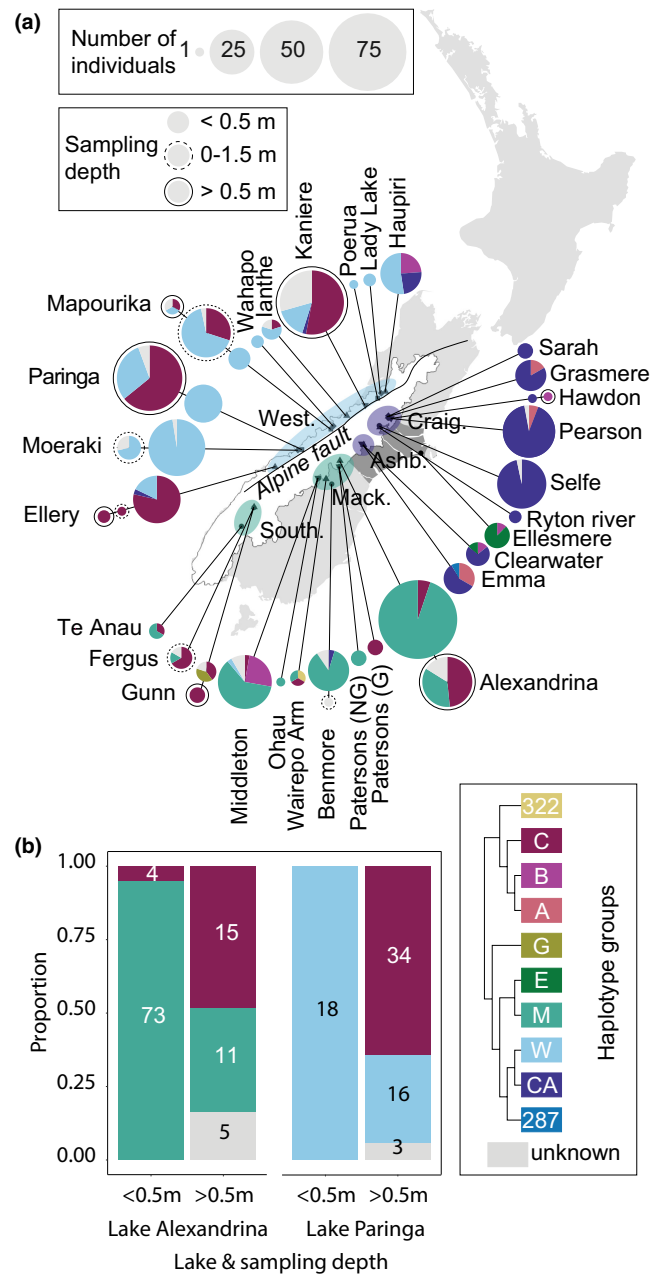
(a)

Number of individuals 1 25 50 75

Sampling depth < 0.5 m 0-1.5 m > 0.5 m

Kaniere Poerua Lady Lake Haupiri Wahapo Ianthe Mapourika Paringa Moeraki Ellery West. Alpine fault Sarah Grasmere Hawdon Craig. Pearson Ashb. Selfe Mack. South. Ryton river Ellesmere Clearwater Emma Te Anau Fergus Gunn Alexandrina Middleton Ohau Wairepo Arm Benmore Patersons (NG) Patersons (G)

(b)

| | <0.5m | >0.5m | <0.5m | >0.5m |
|---|---|---|---|---|
| | 4 | 15 | 18 | 34 |
| | 73 | 11 | | 16 |
| | | 5 | | 3 |

Proportion 1.00 0.75 0.50 0.25 0.00

Lake Alexandrina Lake Paringa

Lake & sampling depth

322 C B A G E M W CA 287 unknown

Haplotype groups